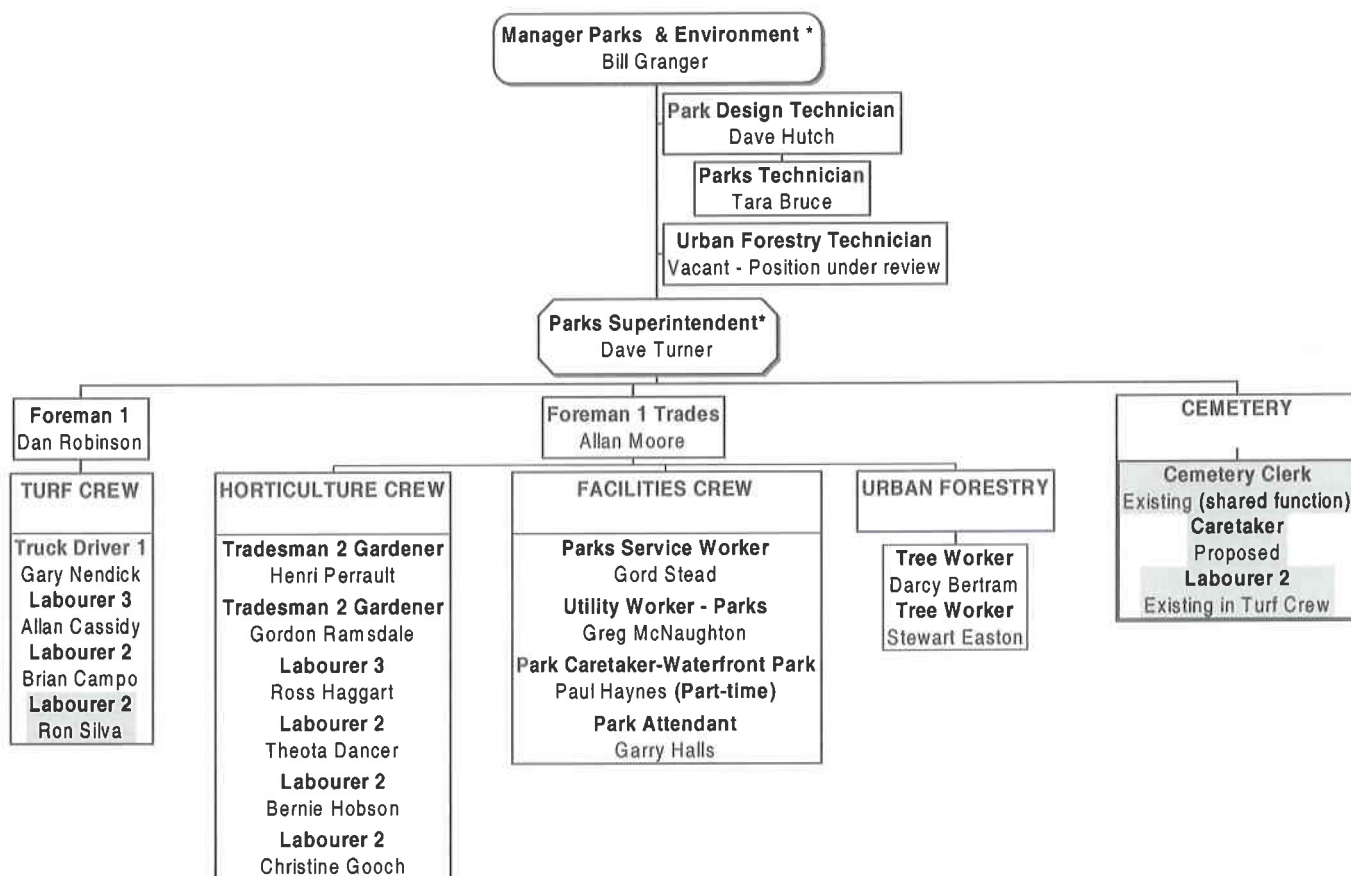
Manager Parks & Environment *
Bill Granger

Park Design Technician
Dave Hutch

Parks Technician
Tara Bruce

Urban Forestry Technician
Vacant - Position under review

Parks Superintendent*
Dave Turner

Foreman 1
Dan Robinson

TURF CREW

Truck Driver 1
Gary Nendick
Labourer 3
Allan Cassidy
Labourer 2
Brian Campo
Labourer 2
Ron Silva

Foreman 1 Trades
Allan Moore

HORTICULTURE CREW

Tradesman 2 Gardener
Henri Perrault
Tradesman 2 Gardener
Gordon Ramsdale
Labourer 3
Ross Haggart
Labourer 2
Theota Dancer
Labourer 2
Bernie Hobson
Labourer 2
Christine Gooch

FACILITIES CREW

Parks Service Worker
Gord Stead
Utility Worker - Parks
Greg McNaughton
Park Caretaker-Waterfront Park
Paul Haynes (Part-time)
Park Attendant
Garry Halls

URBAN FORESTRY

Tree Worker
Darcy Bertram
Tree Worker
Stewart Easton

CEMETERY

Cemetery Clerk
Existing (shared function)
Caretaker
Proposed
Labourer 2
Existing in Turf Crew